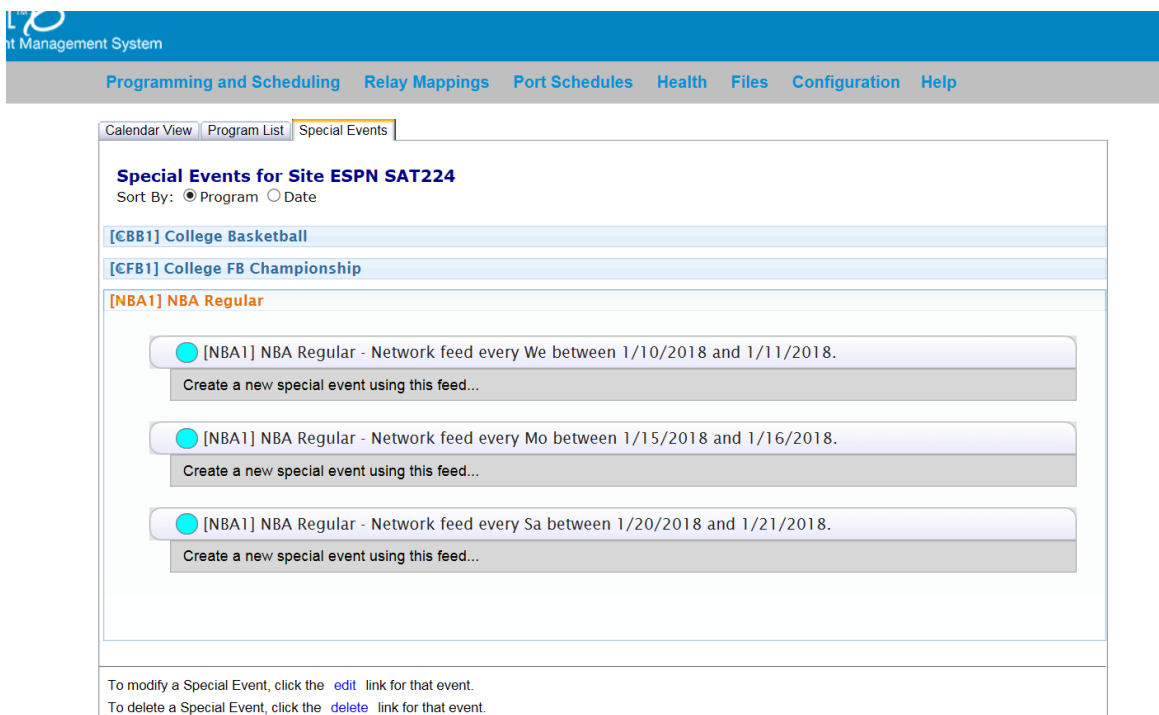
nt Management System

Programming and Scheduling Relay Mappings Port Schedules Health Files Configuration Help

Calendar View | Program List | Special Events

Special Events for Site ESPN SAT224
Sort By: Program Date

[CBB1] College Basketball

[CFB1] College FB Championship

[NBA1] NBA Regular

[NBA1] NBA Regular - Network feed every We between 1/10/2018 and 1/11/2018.

Create a new special event using this feed...

[NBA1] NBA Regular - Network feed every Mo between 1/15/2018 and 1/16/2018.

Create a new special event using this feed...

[NBA1] NBA Regular - Network feed every Sa between 1/20/2018 and 1/21/2018.

Create a new special event using this feed...

To modify a Special Event, click the edit link for that event.
To delete a Special Event, click the delete link for that event.